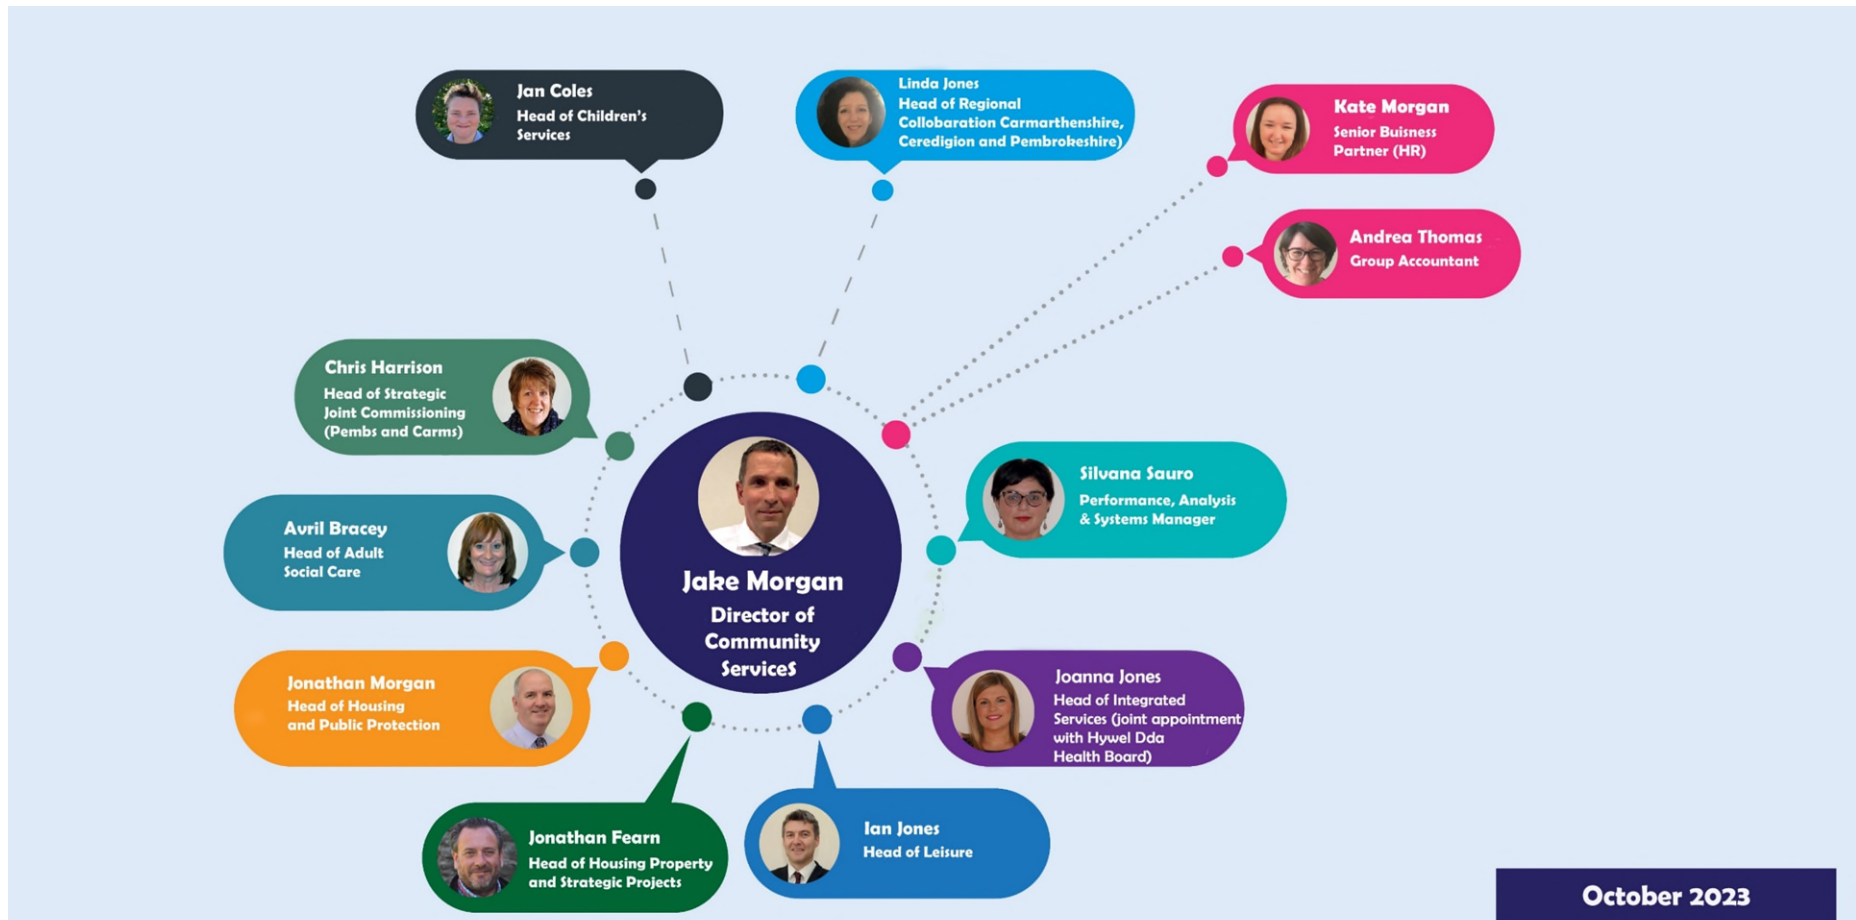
Jan Coles
Head of Children's Services

Linda Jones
Head of Regional Collobaration Carmarthenshire, Ceredigion and Pembrokeshire)

Kate Morgan
Senior Buisness Partner (HR)

Andrea Thomas
Group Accountant

Chris Harrison
Head of Strategic Joint Commissioning (Pembs and Carms)

Silvana Sauro
Performance, Analysis & Systems Manager

Avril Bracey
Head of Adult Social Care

Jake Morgan
Director of Community ServiceS

Jonathan Morgan
Head of Housing and Public Protection

Joanna Jones
Head of Integrated Services (joint appointment with Hywel Dda Health Board)

Jonathan Fearn
Head of Housing Property and Strategic Projects

Ian Jones
Head of Leisure

October 2023